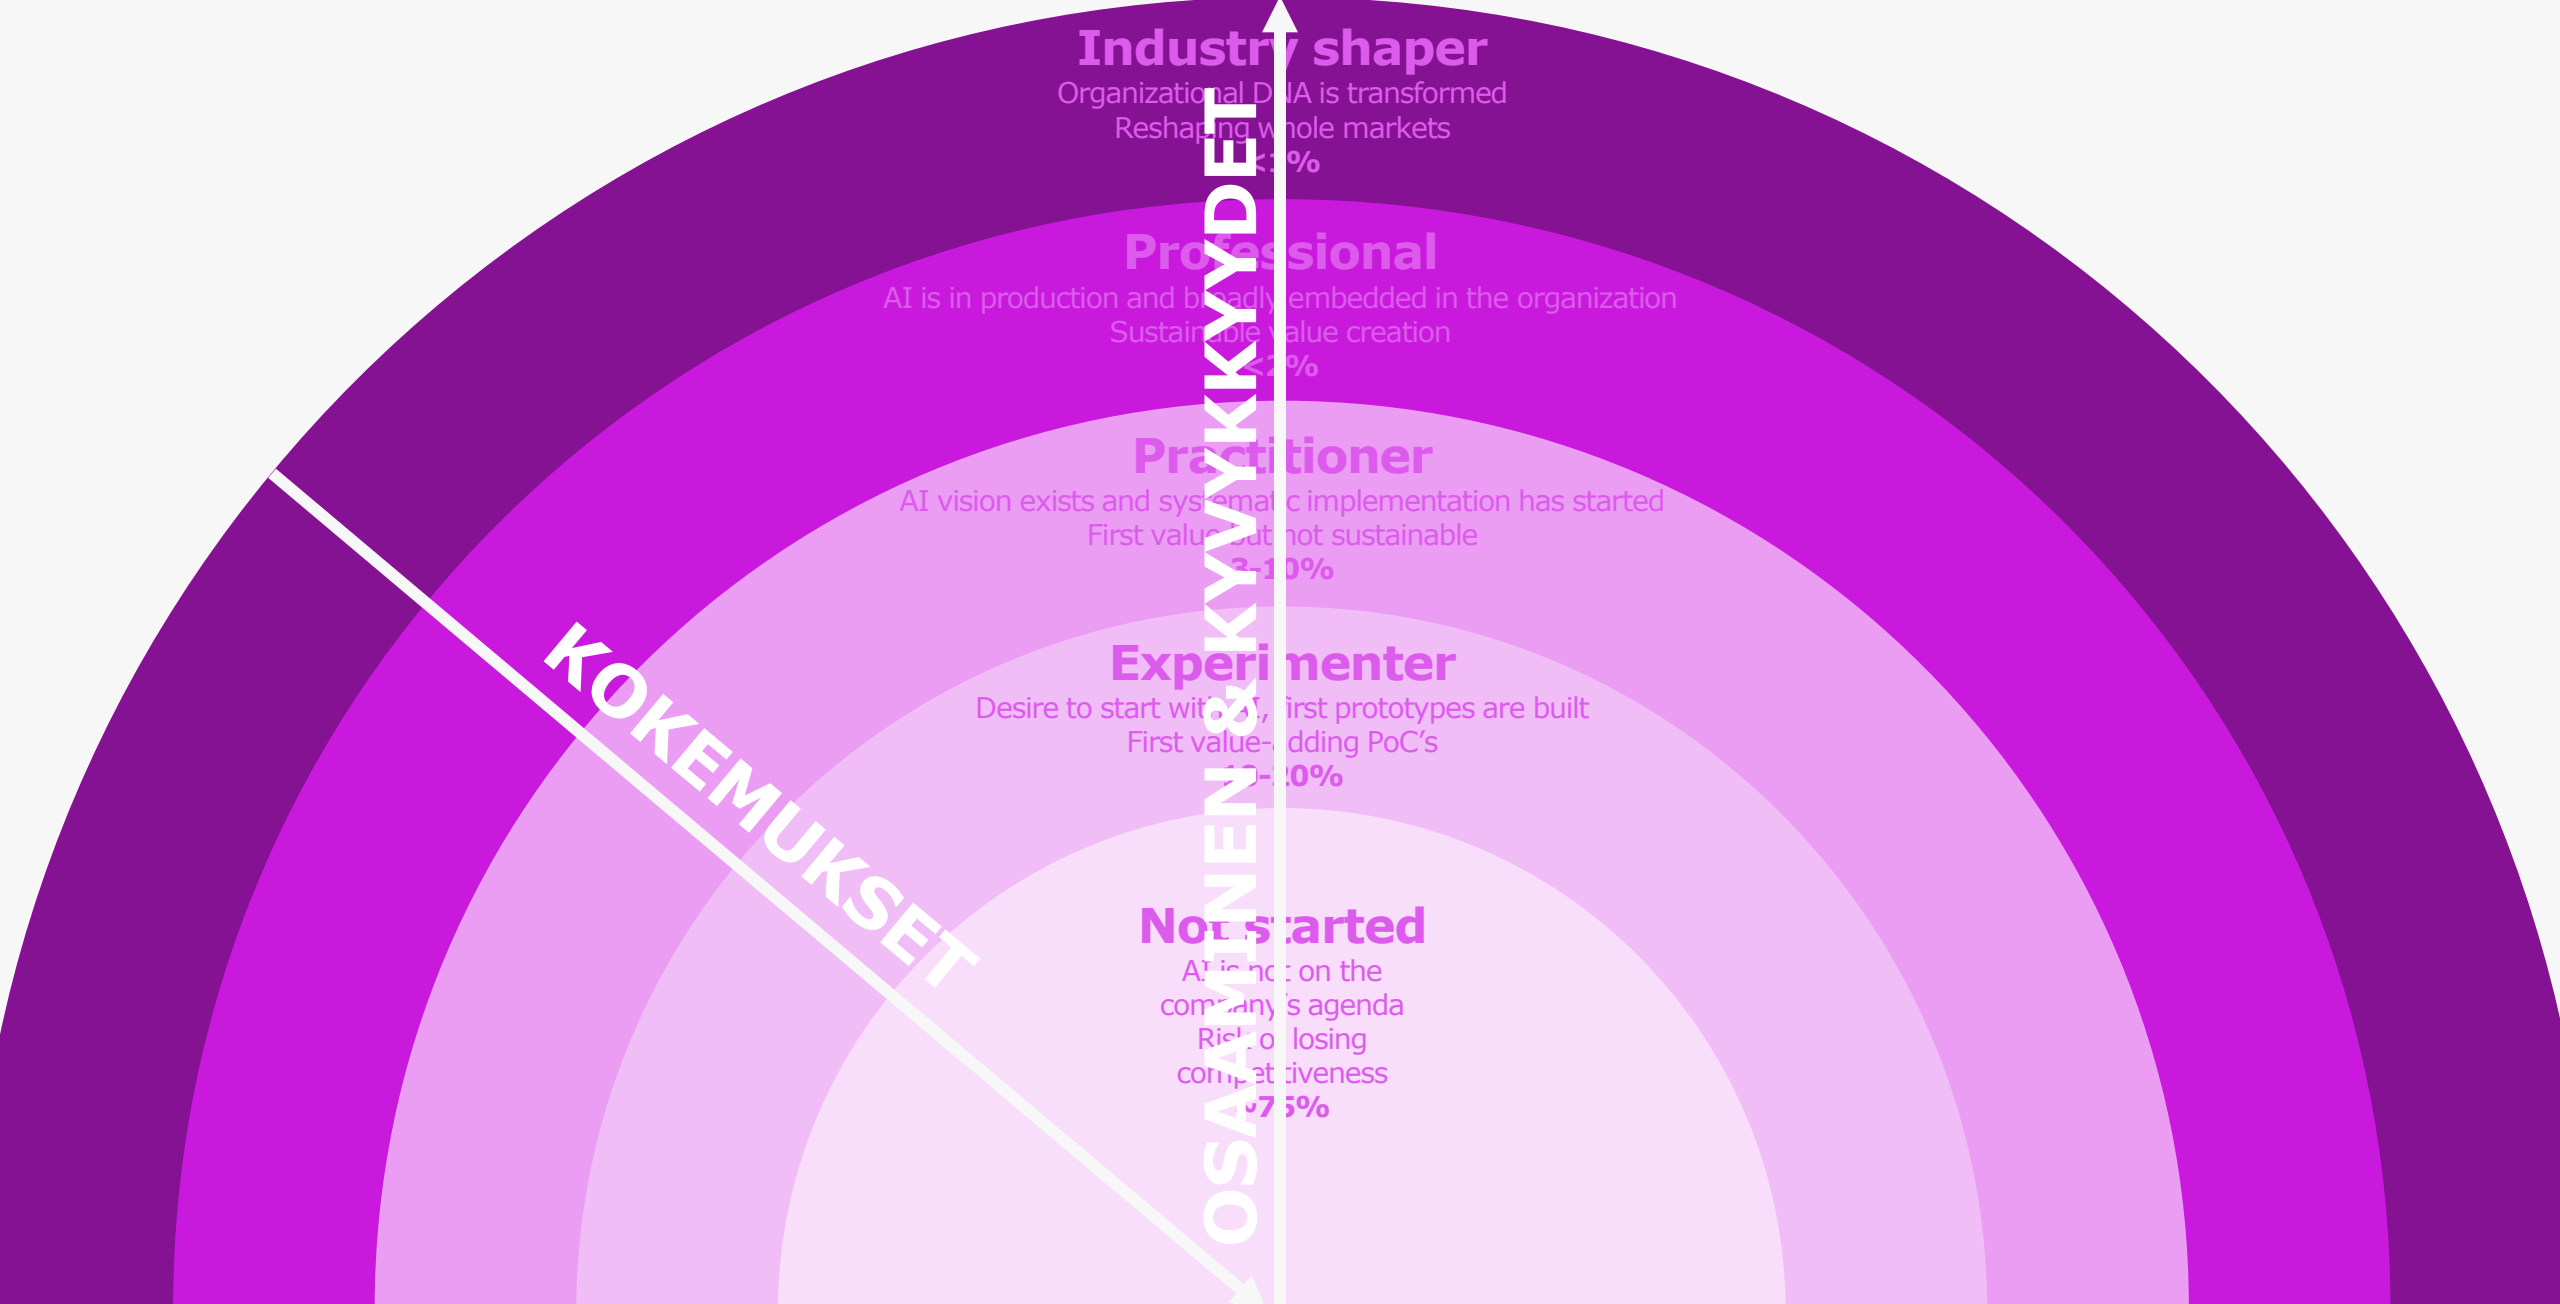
Industry shaper
Organizational DNA is transformed
Reshaping whole markets
<1%

Professional
AI is in production and broadly embedded in the organization
Sustainable value creation
<2%

Practitioner
AI vision exists and systematic implementation has started
First value but not sustainable
3-10%

Experimenter
Desire to start with AI, first prototypes are built
First value-adding PoC's
10-20%

Not started
AI is not on the company's agenda
Risk of losing competitiveness
>75%

KOKEMUKSET

OSAAMINEN & KYVYKKYYDET